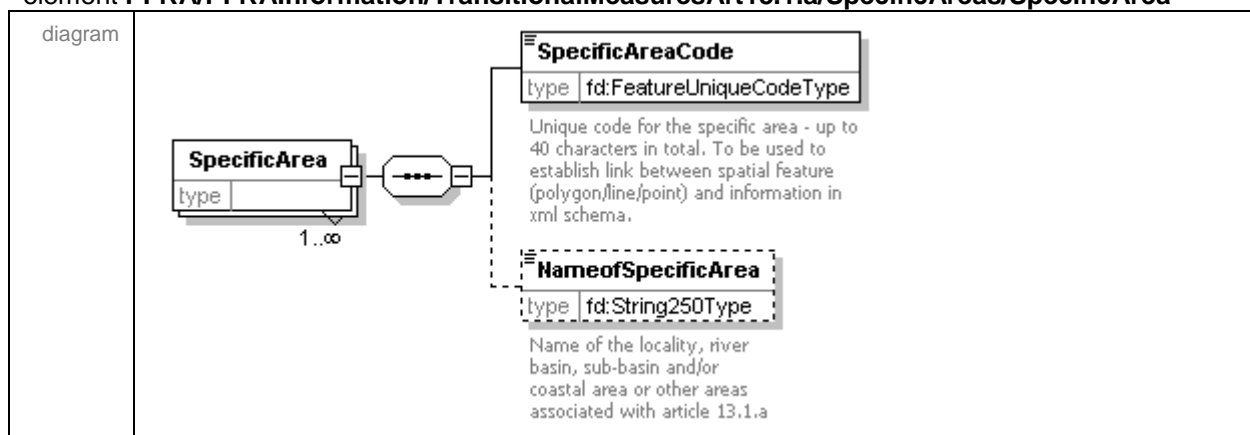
element FPRA/FPRAinformation/TransitionalMeasuresArt13.1a/SpecificAreas/SpecificArea

diagram

SpecificArea
type
1..∞

SpecificAreaCode
type fd:FeatureUniqueCodeType
Unique code for the specific area - up to 40 characters in total. To be used to establish link between spatial feature (polygon/line/point) and information in xml schema.

NameofSpecificArea
type fd:String250Type
Name of the locality, river basin, sub-basin and/or coastal area or other areas associated with article 13.1.a